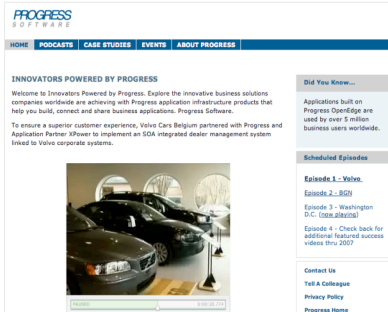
PROGRESS SOFTWARE

HOME | PODCASTS | CASE STUDIES | EVENTS | ABOUT PROGRESS

INNOVATORS POWERED BY PROGRESS

Welcome to Innovators Powered by Progress. Explore the innovative business solutions companies worldwide are achieving with Progress application infrastructure products that help you build, connect and share business applications. Progress Software.

To ensure a superior customer experience, Volvo Cars Belgium partnered with Progress and Application Partner XPower to implement an SOA integrated dealer management system linked to Volvo corporate systems.

PAUSED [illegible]

Did You Know...

Applications built on Progress OpenEdge are used by over 5 million business users worldwide.

Scheduled Episodes

Episode 1 - Volvo

Episode 2 - BGN

Episode 3 - Washington D.C. (now playing)

Episode 4 - Check back for additional featured success videos thru 2007

Contact Us

Tell A Colleague

Privacy Policy

Progress Home